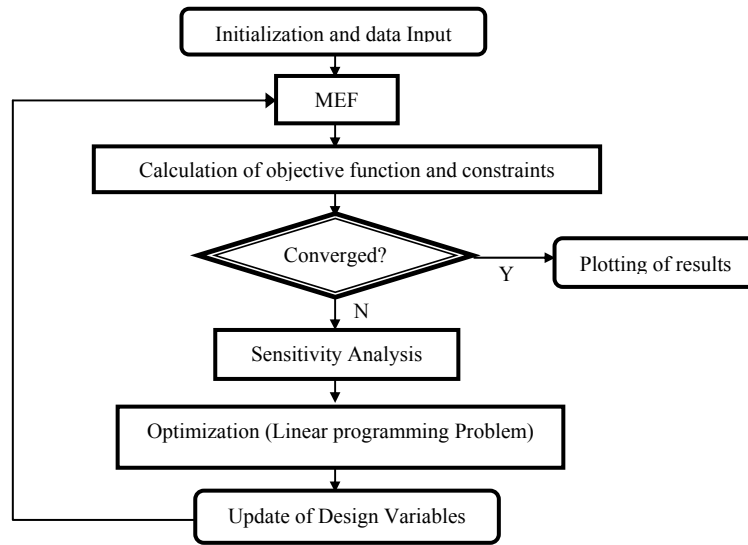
Initialization and data Input

MEF

Calculation of objective function and constraints

Converged?

Y

Plotting of results

N

Sensitivity Analysis

Optimization (Linear programming Problem)

Update of Design Variables